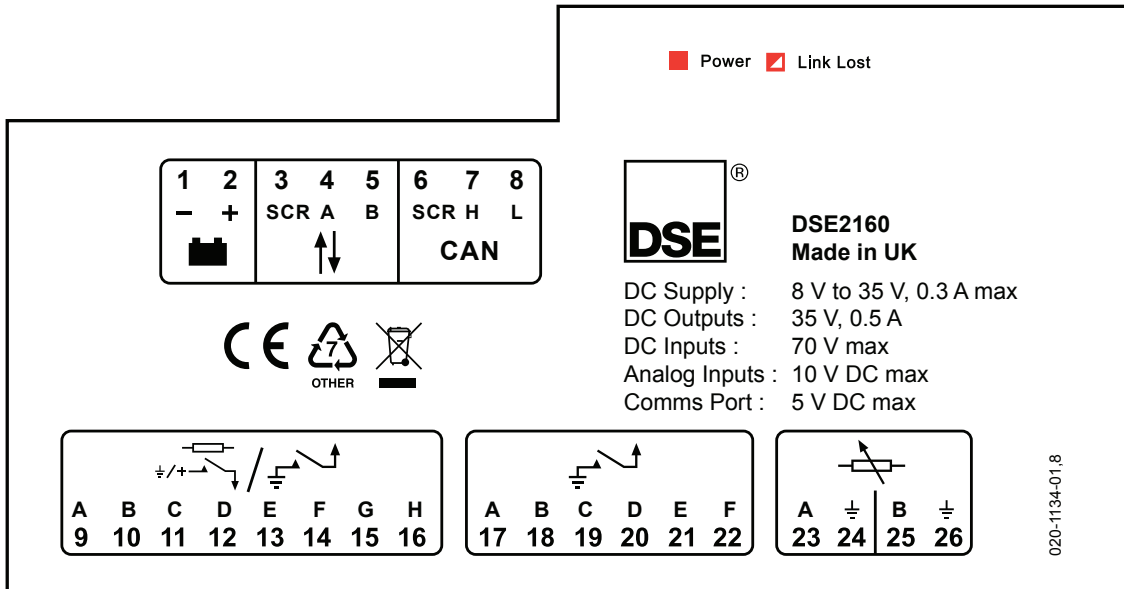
Power  Link Lost

| 1 | 2 | 3 | 4 | 5 | 6 | 7 | 8 |
|---|---|---|---|---|---|---|---|
| − | + | SCR | A | B | SCR | H | L |
| | | | | | CAN | | |

DSE®

DSE2160
Made in UK

DC Supply : 8 V to 35 V, 0.3 A max
DC Outputs : 35 V, 0.5 A
DC Inputs : 70 V max
Analog Inputs : 10 V DC max
Comms Port : 5 V DC max

CE 7 OTHER

| A | B | C | D | E | F | G | H |
|---|---|---|---|---|---|---|---|
| 9 | 10 | 11 | 12 | 13 | 14 | 15 | 16 |

| A | B | C | D | E | F |
|---|---|---|---|---|---|
| 17 | 18 | 19 | 20 | 21 | 22 |

| A | ⏚ | B | ⏚ |
|---|---|---|---|
| 23 | 24 | 25 | 26 |

020-1134-01,8